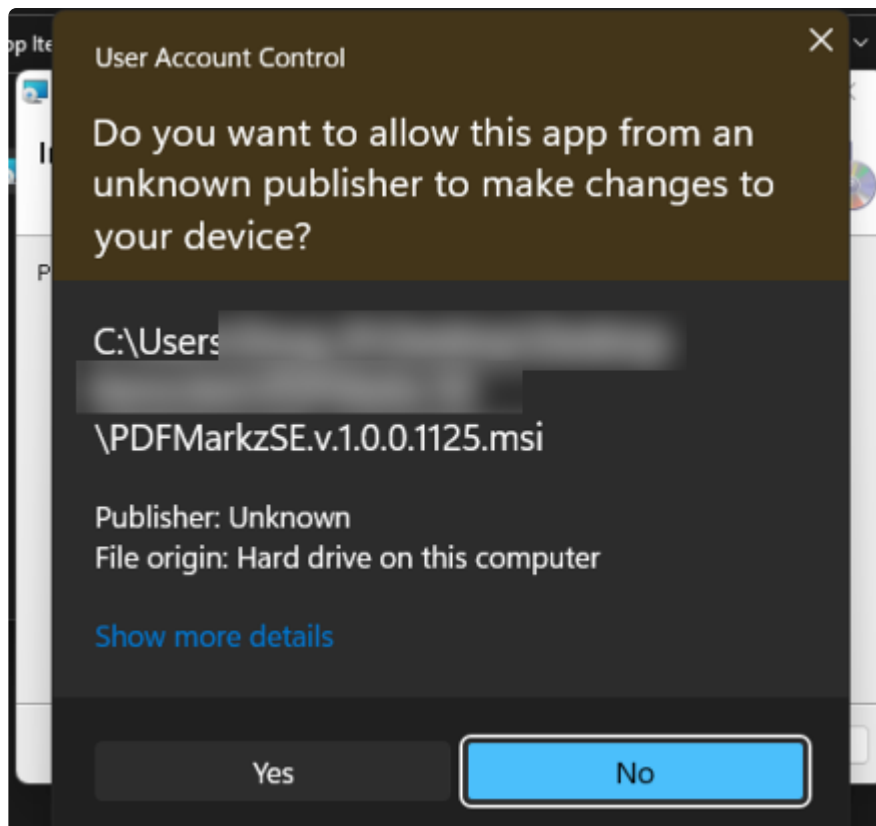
User Account Control

Do you want to allow this app from an unknown publisher to make changes to your device?

C:\Users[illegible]

\PDFMarkzSE.v.1.0.0.1125.msi

Publisher: Unknown
File origin: Hard drive on this computer

Show more details

Yes

No